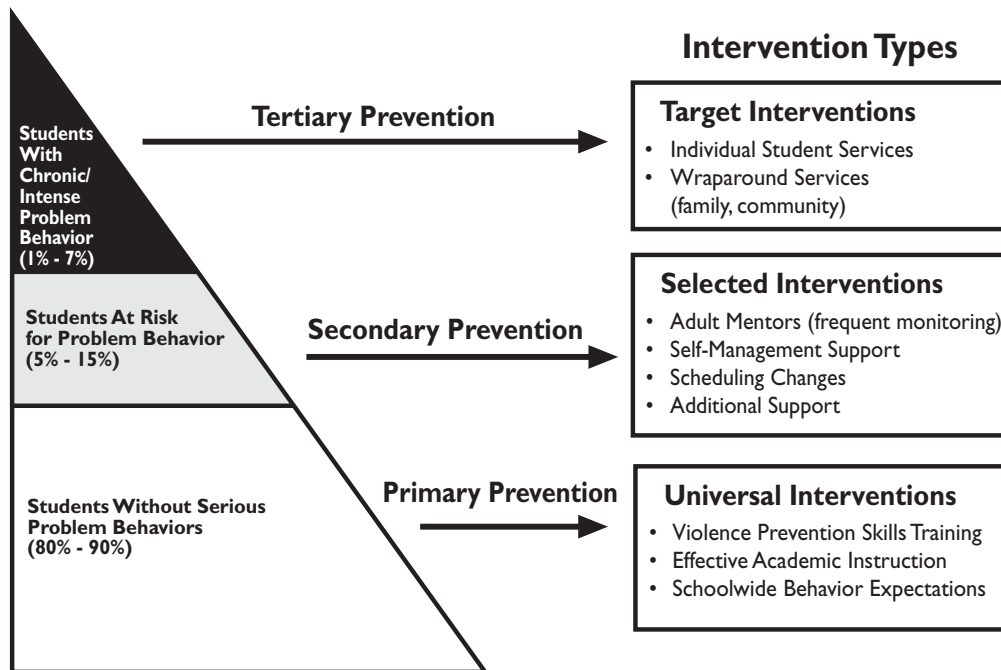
Intervention Types

Students With Chronic/ Intense Problem Behavior (1% - 7%)

Tertiary Prevention

Target Interventions
- Individual Student Services
- Wraparound Services (family, community)

Students At Risk for Problem Behavior (5% - 15%)

Secondary Prevention

Selected Interventions
- Adult Mentors (frequent monitoring)
- Self-Management Support
- Scheduling Changes
- Additional Support

Students Without Serious Problem Behaviors (80% - 90%)

Primary Prevention

Universal Interventions
- Violence Prevention Skills Training
- Effective Academic Instruction
- Schoolwide Behavior Expectations